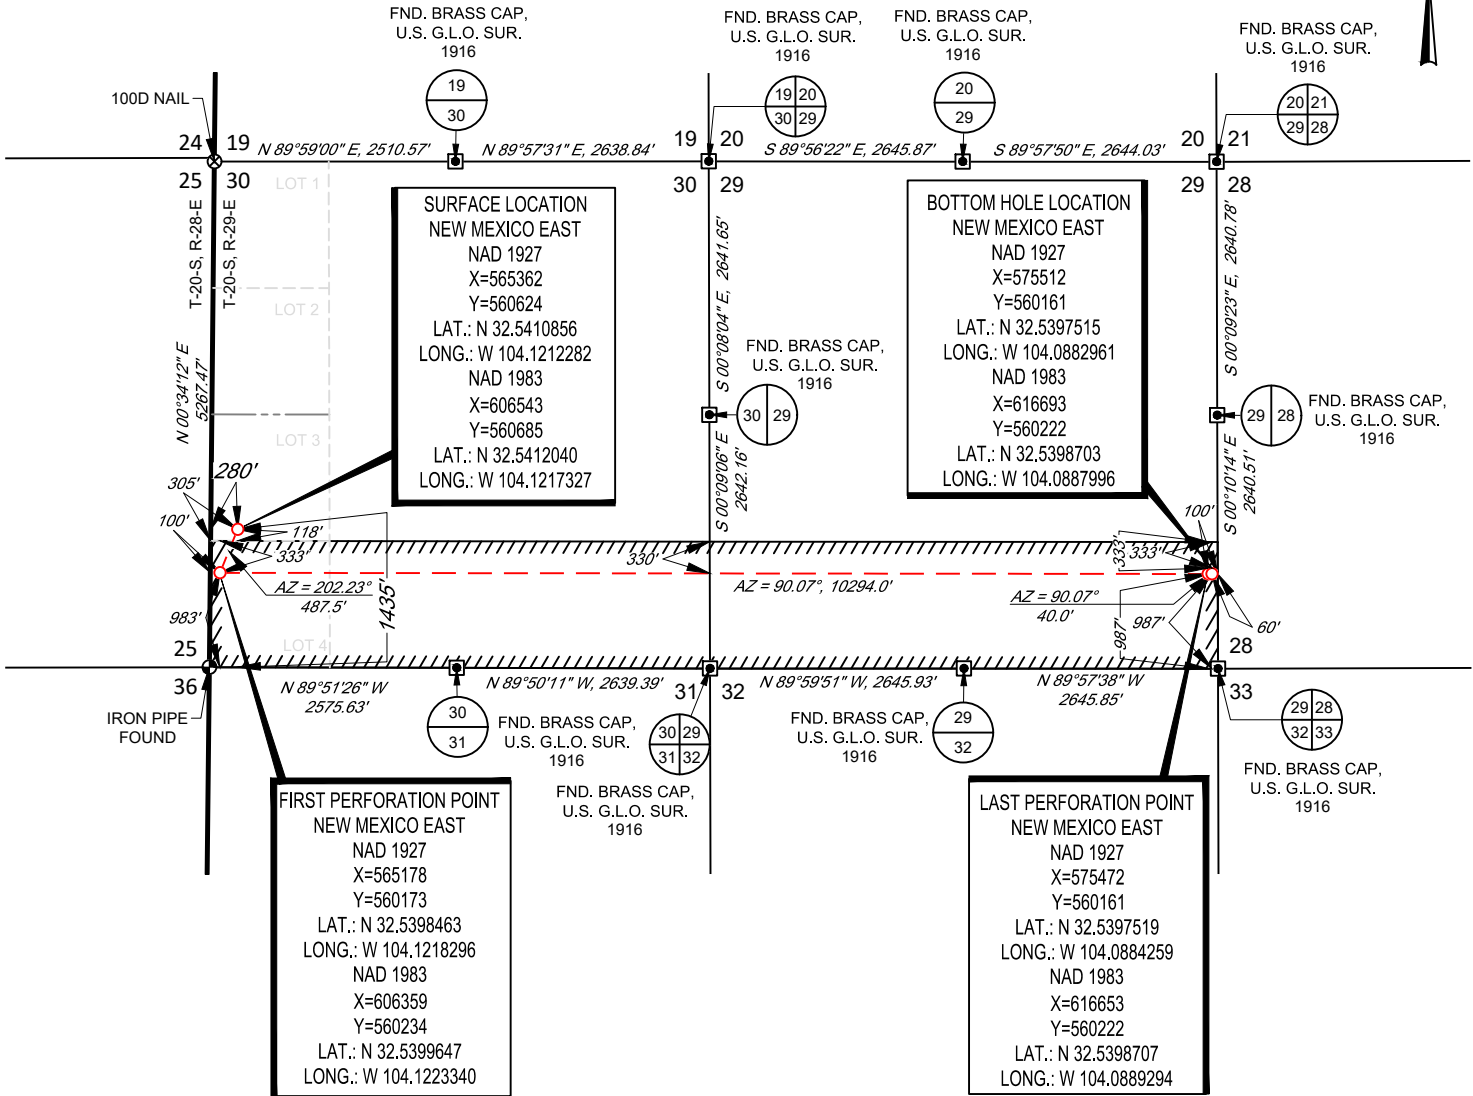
FND. BRASS CAP, U.S. G.L.O. SUR. 1916

19
30

FND. BRASS CAP, U.S. G.L.O. SUR. 1916

19 20
30 29

FND. BRASS CAP, U.S. G.L.O. SUR. 1916

20
29

FND. BRASS CAP, U.S. G.L.O. SUR. 1916

20 21
29 28

100D NAIL

24 19
25 30

N 89°59'00" E, 2510.57'

N 89°57'31" E, 2638.84'

19 20
30 29

S 89°56'22" E, 2645.87'

S 89°57'50" E, 2644.03'

20 21
29 28

LOT 1

T-20-S, R-28-E

T-20-S, R-29-E

LOT 2

LOT 3

N 00°34'12" E 5267.47'

SURFACE LOCATION
NEW MEXICO EAST
NAD 1927
X=565362
Y=560624
LAT.: N 32.5410856
LONG.: W 104.1212282
NAD 1983
X=606543
Y=560685
LAT.: N 32.5412040
LONG.: W 104.1217327

S 00°08'04" E, 2641.65'

FND. BRASS CAP, U.S. G.L.O. SUR. 1916

30 29

S 00°09'06" E 2642.16'

BOTTOM HOLE LOCATION
NEW MEXICO EAST
NAD 1927
X=575512
Y=560161
LAT.: N 32.5397515
LONG.: W 104.0882961
NAD 1983
X=616693
Y=560222
LAT.: N 32.5398703
LONG.: W 104.0887996

S 00°09'23" E, 2640.78'

29 28

FND. BRASS CAP, U.S. G.L.O. SUR. 1916

S 00°10'14" E 2640.51'

305'
280'
100'
118'
333'
AZ = 202.23°
487.5'
1435'
983'
330'
AZ = 90.07°, 10294.0'
100'
333'
333'
AZ = 90.07°
40.0'
987'
987'
60'

LOT 4

25
36

28

N 89°51'26" W 2575.63'

N 89°50'11" W, 2639.39'

31 32

N 89°59'51" W, 2645.93'

N 89°57'38" W 2645.85'

33

IRON PIPE FOUND

30
31

FND. BRASS CAP, U.S. G.L.O. SUR. 1916

30 29
31 32

FND. BRASS CAP, U.S. G.L.O. SUR. 1916

FND. BRASS CAP, U.S. G.L.O. SUR. 1916

29
32

29 28
32 33

FND. BRASS CAP, U.S. G.L.O. SUR. 1916

FIRST PERFORATION POINT
NEW MEXICO EAST
NAD 1927
X=565178
Y=560173
LAT.: N 32.5398463
LONG.: W 104.1218296
NAD 1983
X=606359
Y=560234
LAT.: N 32.5399647
LONG.: W 104.1223340

LAST PERFORATION POINT
NEW MEXICO EAST
NAD 1927
X=575472
Y=560161
LAT.: N 32.5397519
LONG.: W 104.0884259
NAD 1983
X=616653
Y=560222
LAT.: N 32.5398707
LONG.: W 104.0889294